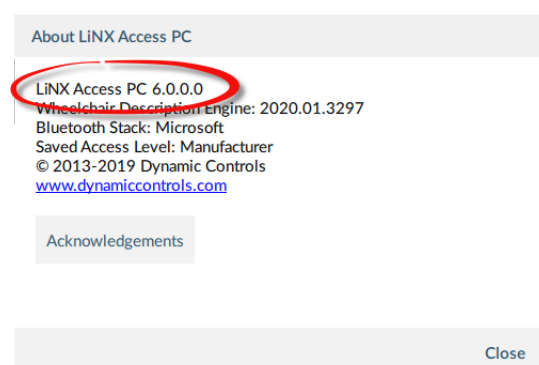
About LiNX Access PC

LiNX Access PC 6.0.0.0
Wheelchair Description Engine: 2020.01.3297
Bluetooth Stack: Microsoft
Saved Access Level: Manufacturer
© 2013-2019 Dynamic Controls
www.dynamiccontrols.com

Acknowledgements

Close